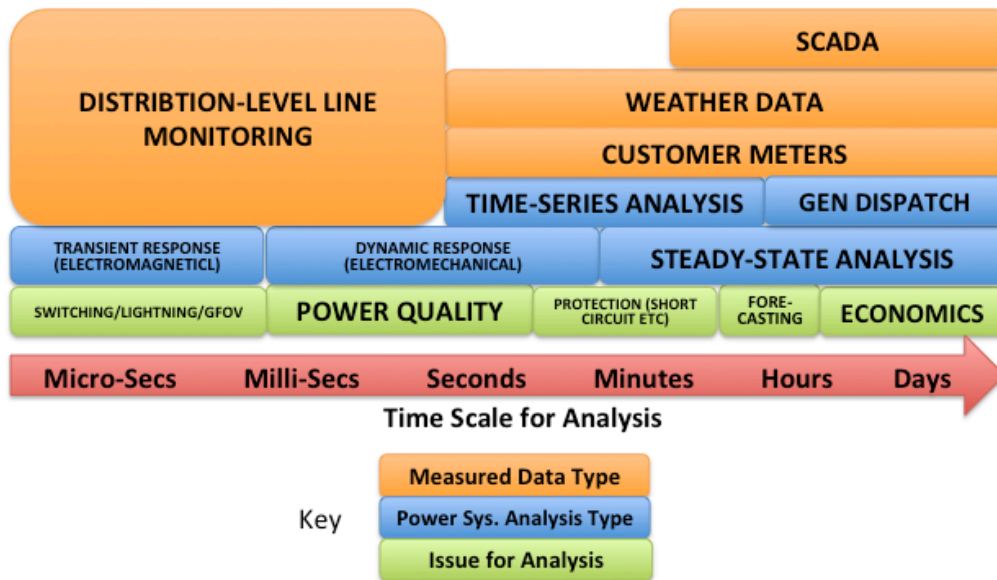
SCADA

DISTRIBTION-LEVEL LINE MONITORING

WEATHER DATA

CUSTOMER METERS

TIME-SERIES ANALYSIS

GEN DISPATCH

TRANSIENT RESPONSE (ELECTROMAGNETICL)

DYNAMIC RESPONSE (ELECTROMECHANICAL)

STEADY-STATE ANALYSIS

SWITCHING/LIGHTNING/GFOV

POWER QUALITY

PROTECTION (SHORT CIRCUIT ETC)

FORE-CASTING

ECONOMICS

Micro-Secs Milli-Secs Seconds Minutes Hours Days

Time Scale for Analysis

Key

Measured Data Type

Power Sys. Analysis Type

Issue for Analysis